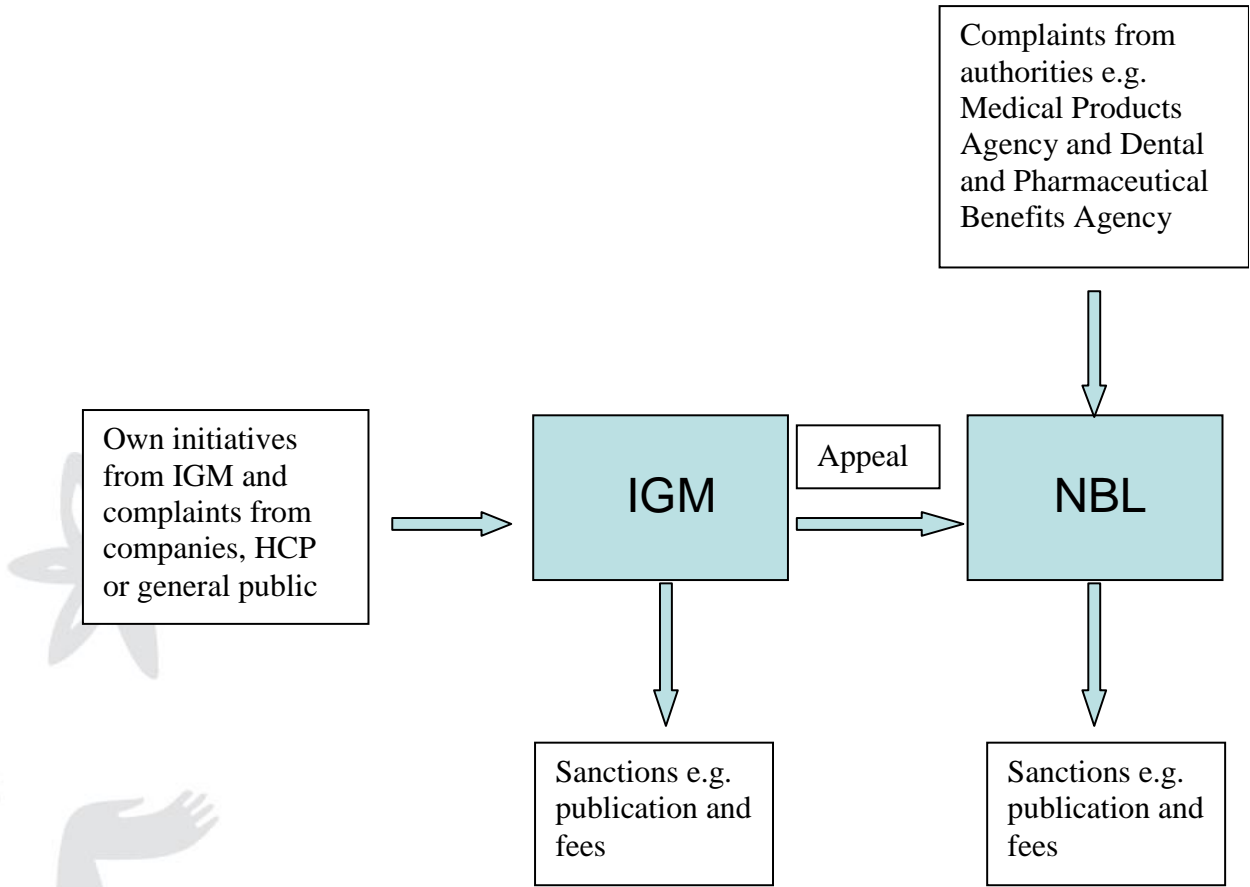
Complaints from authorities e.g. Medical Products Agency and Dental and Pharmaceutical Benefits Agency

Own initiatives from IGM and complaints from companies, HCP or general public

IGM

Appeal

NBL

Sanctions e.g. publication and fees

Sanctions e.g. publication and fees